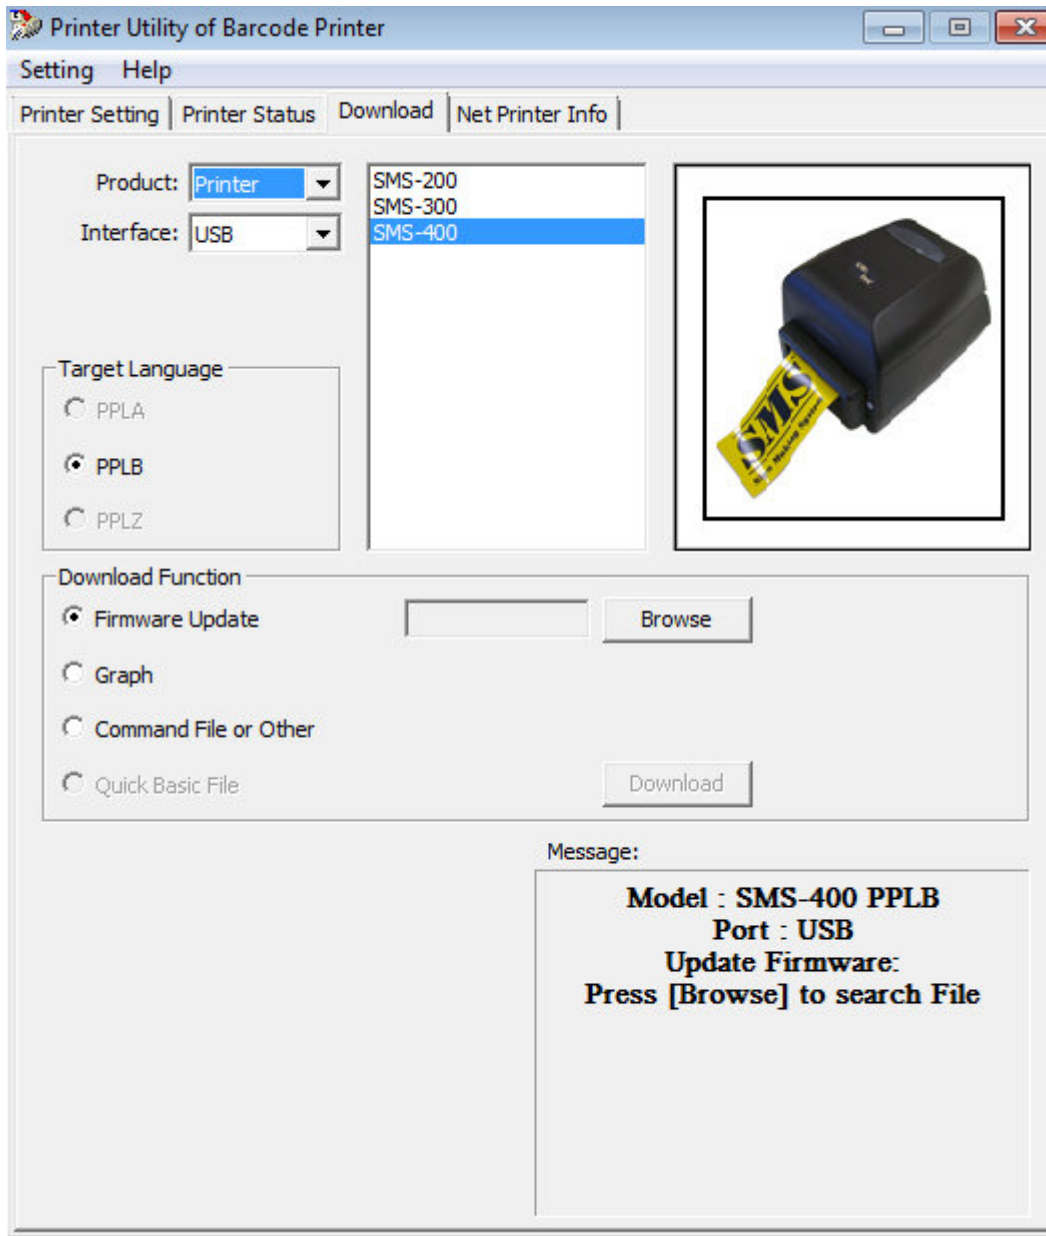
Printer Utility of Barcode Printer

Setting Help

Printer Setting | Printer Status | Download | Net Printer Info

Product: Printer

Interface: USB

SMS-200
SMS-300
SMS-400

SMS

Target Language
PPLA
PPLB
PPLZ

Download Function
Firmware Update
Browse
Graph
Command File or Other
Quick Basic File
Download

Message:
Model : SMS-400 PPLB
Port : USB
Update Firmware:
Press [Browse] to search File